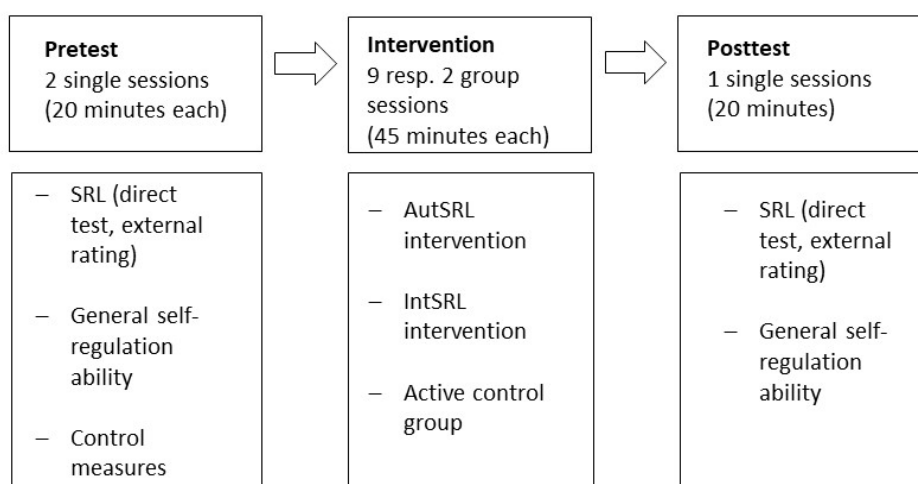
**Pretest**
2 single sessions
(20 minutes each)

**Intervention**
9 resp. 2 group sessions
(45 minutes each)

**Posttest**
1 single sessions
(20 minutes)

– SRL (direct test, external rating)

– General self-regulation ability

– Control measures

– AutSRL intervention

– IntSRL intervention

– Active control group

– SRL (direct test, external rating)

– General self-regulation ability